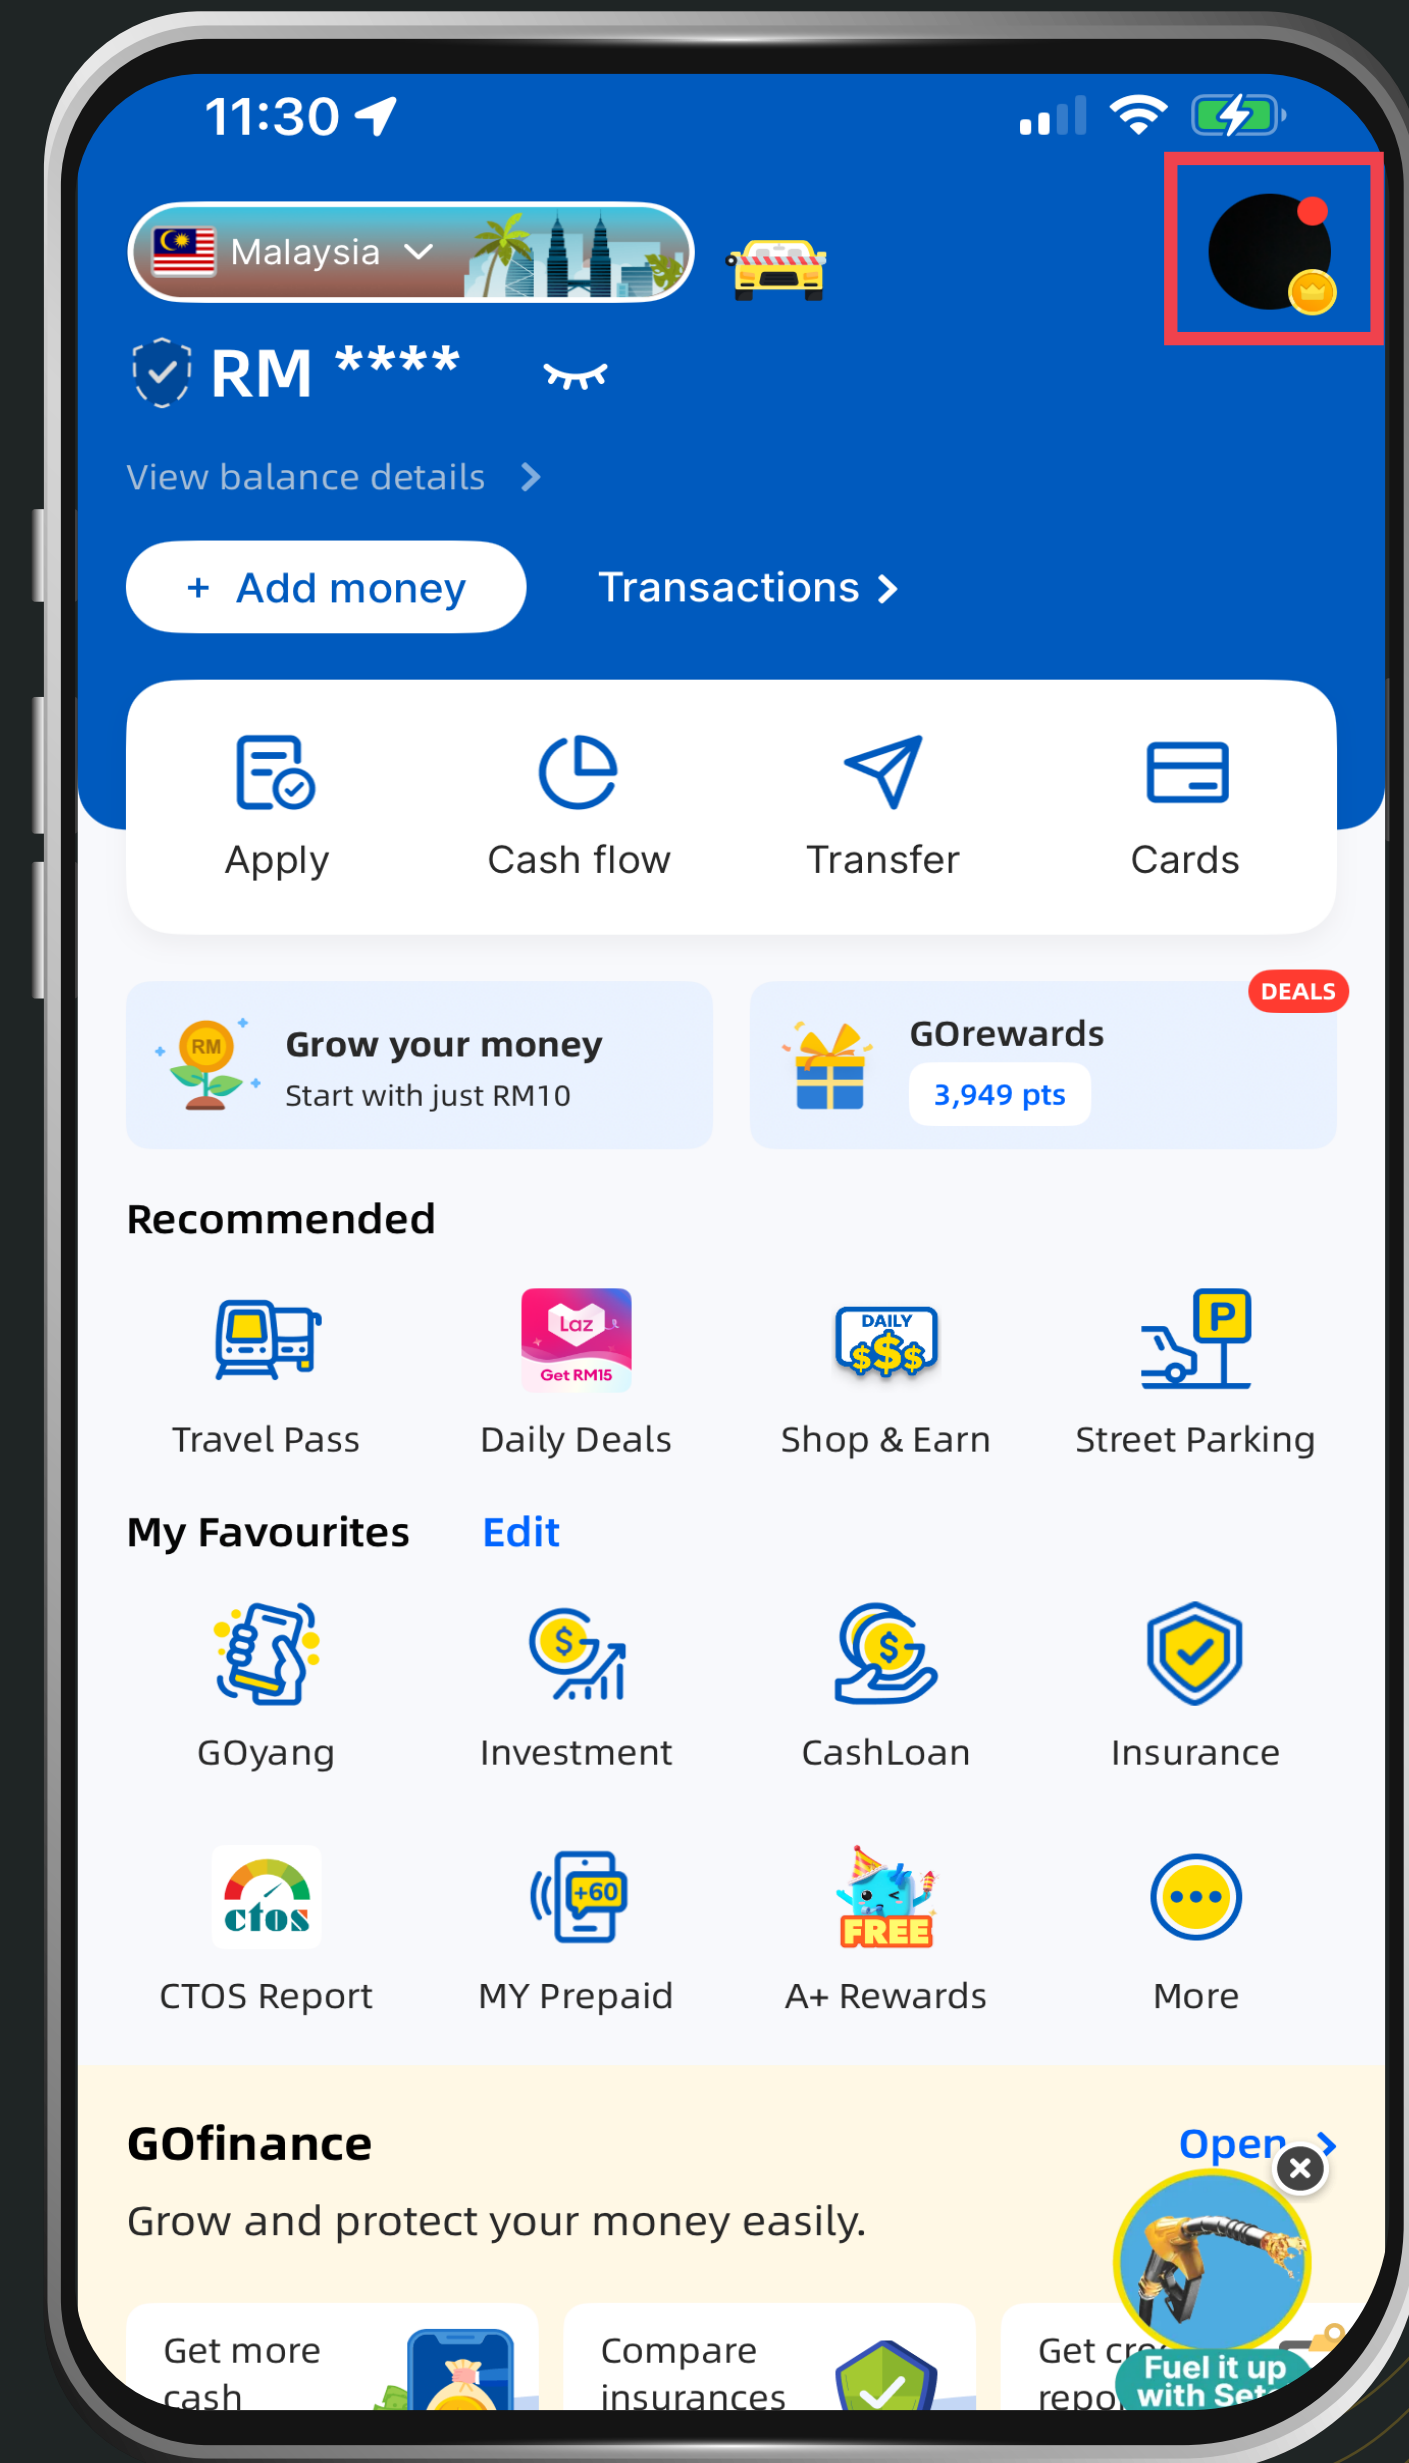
11:30

Malaysia

RM ****

View balance details >

+ Add money

Transactions >

Apply

Cash flow

Transfer

Cards

Grow your money
Start with just RM10

DEALS
GOrewards
3,949 pts

Recommended

Travel Pass

Laz
Get RM15
Daily Deals

DAILY
Shop & Earn

P
Street Parking

My Favourites

Edit

GOyang

Investment

CashLoan

Insurance

ctos
CTOS Report

+60
MY Prepaid

FREE
A+ Rewards

More

GOfinance

Open >

Grow and protect your money easily.

Get more cash

Compare insurances

Get cr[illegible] repo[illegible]

Fuel it up with Set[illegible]